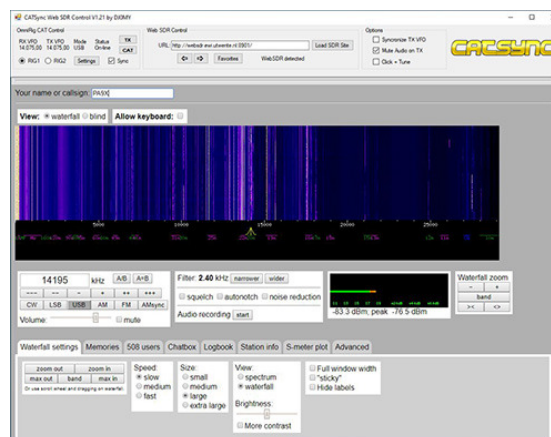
CATSync Web SDR Control V1.21 by DJ0MY

OmniRig CAT Control
RX VFO 14.075.00 TX VFO 14.075.00 Mode USB Status On-line
TX
CAT
RIG1 RIG2 Settings Sync

Web SDR Control
URL http://websdr.ewi.utwente.nl:8901/
Load SDR Site
Favorites
WebSDR detected

Options
Syncronize TX VFO
Mute Audio on TX
Click = Tune

CATSYNC

Your name or callsign: PA5X

View: waterfall blind Allow keyboard:

5000 20000 25000

14195 kHz A/B A=B
--- -- - + ++ +++
CW LSB USB AM FM AMsync
Volume: mute

Filter: 2.40 kHz narrower wider
squelch autonotch noise reduction
Audio recording start

-83.3 dBm; peak -76.5 dBm

Waterfall zoom
- +
band
>< <>

Waterfall settings Memories 508 users Chatbox Logbook Station info S-meter plot Advanced

zoom out zoom in
max out band max in
Or use scroll wheel and dragging on waterfall.

Speed:
slow
medium
fast

Size:
small
medium
large
extra large

View:
spectrum
waterfall

Brightness:
More contrast

Full window width
"sticky"
Hide labels